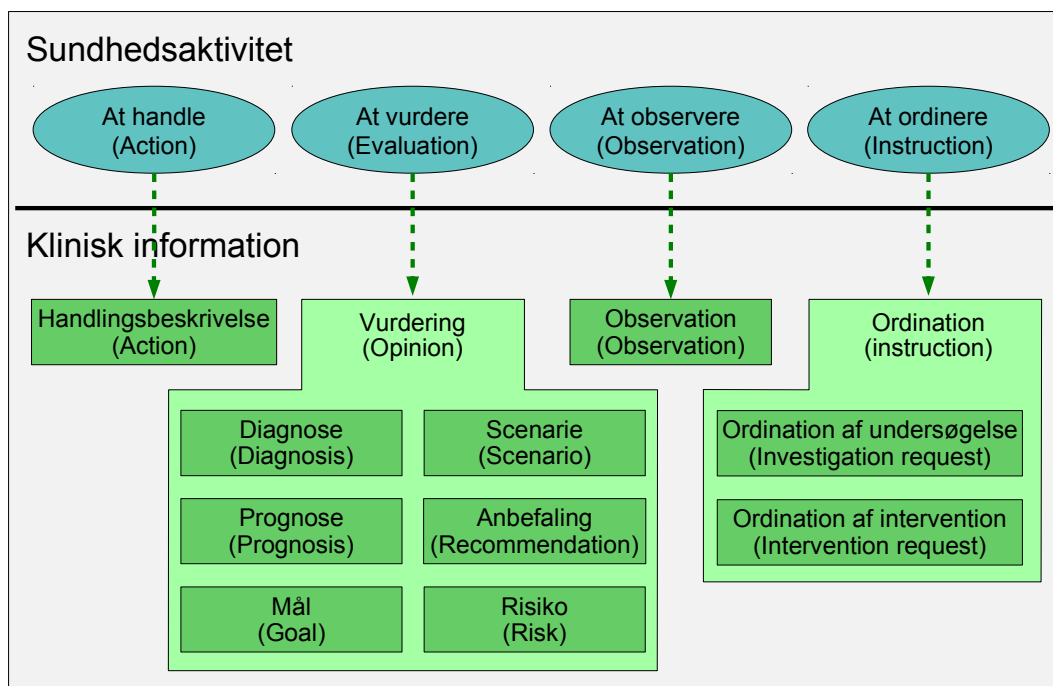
Sundhedsaktivitet

At handle (Action)

At vurdere (Evaluation)

At observere (Observation)

At ordinere (Instruction)

Klinisk information

Handlingsbeskrivelse (Action)

Vurdering (Opinion)

Diagnose (Diagnosis)

Scenarie (Scenario)

Prognose (Prognosis)

Anbefaling (Recommendation)

Mål (Goal)

Risiko (Risk)

Observation (Observation)

Ordination (instruction)

Ordination af undersøgelse (Investigation request)

Ordination af intervention (Intervention request)